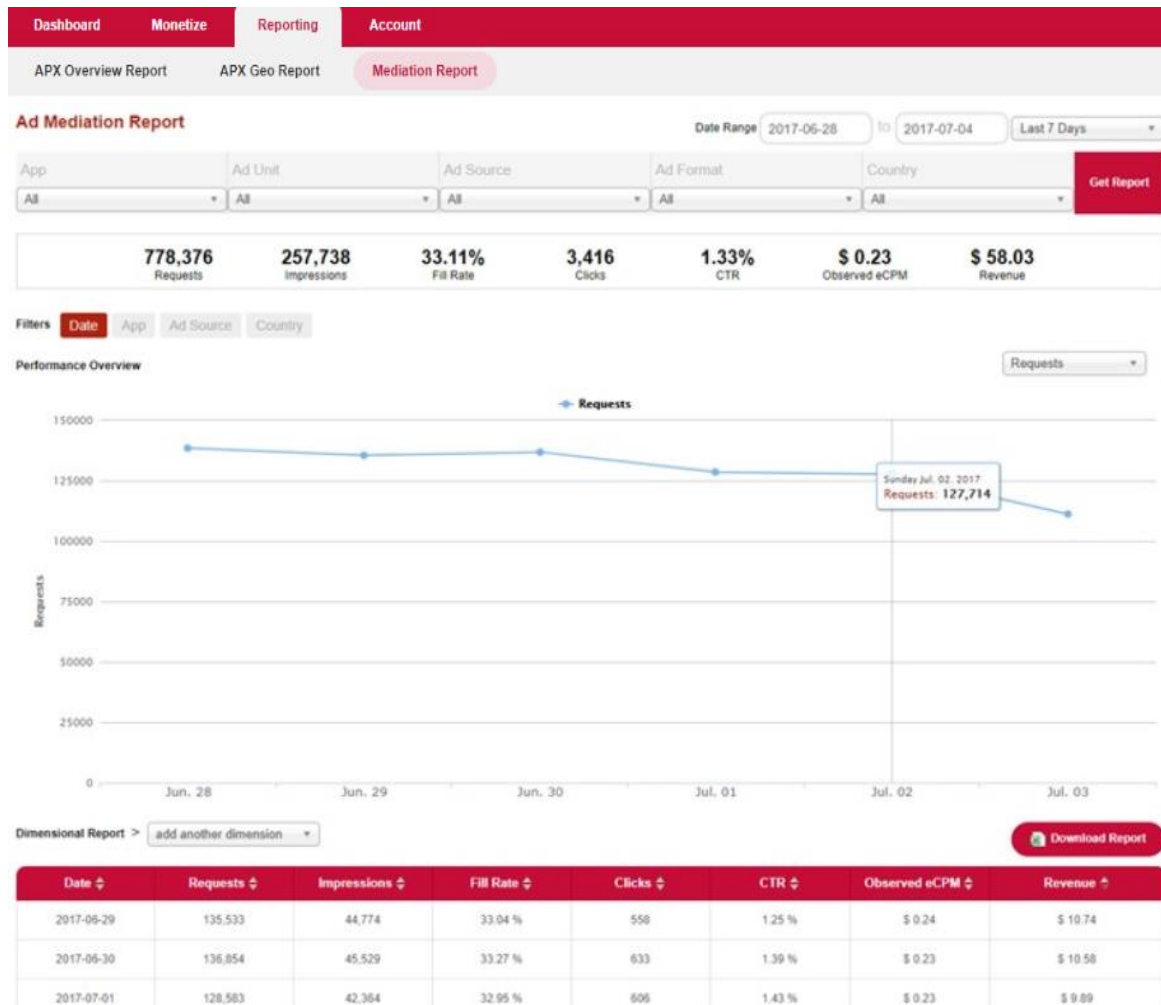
Dashboard Monetize Reporting Account

APX Overview Report APX Geo Report Mediation Report

Ad Mediation Report

Date Range 2017-06-28 to 2017-07-04 Last 7 Days

| App | Ad Unit | Ad Source | Ad Format | Country |
|---|---|---|---|---|
| All | All | All | All | All |

Get Report

778,376 Requests
257,738 Impressions
33.11% Fill Rate
3,416 Clicks
1.33% CTR
$ 0.23 Observed eCPM
$ 58.03 Revenue

Filters Date App Ad Source Country

Performance Overview

Requests

Requests

150000
125000
100000
75000
50000
25000
0

Requests

Sunday Jul. 02. 2017
Requests: 127,714

Jun. 28 Jun. 29 Jun. 30 Jul. 01 Jul. 02 Jul. 03

Dimensional Report > add another dimension

Download Report

| Date | Requests | Impressions | Fill Rate | Clicks | CTR | Observed eCPM | Revenue |
|---|---|---|---|---|---|---|---|
| 2017-06-29 | 135,533 | 44,774 | 33.04 % | 558 | 1.25 % | $ 0.24 | $ 10.74 |
| 2017-06-30 | 136,854 | 45,529 | 33.27 % | 633 | 1.39 % | $ 0.23 | $ 10.58 |
| 2017-07-01 | 128,583 | 42,364 | 32.95 % | 606 | 1.43 % | $ 0.23 | $ 9.89 |